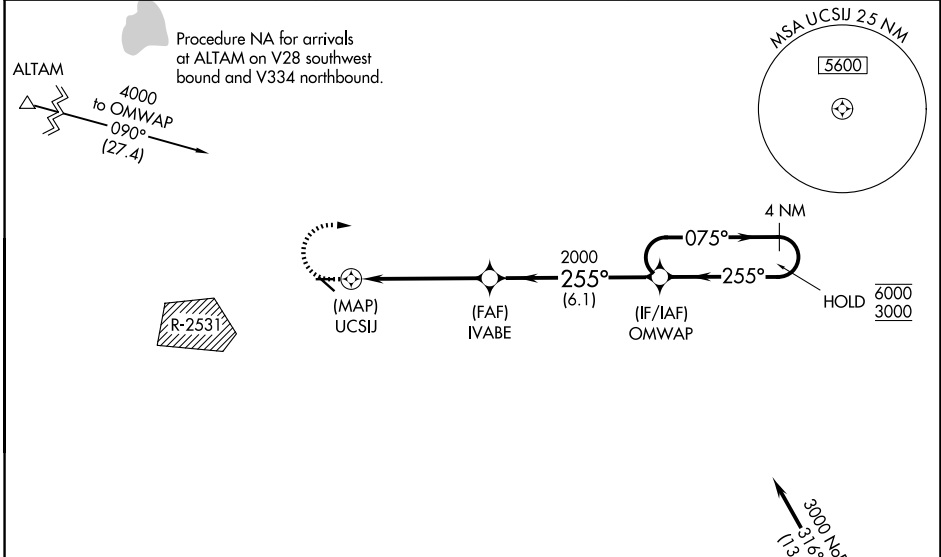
Procedure NA for arrivals at ALTAM on V28 southwest bound and V334 northbound.

ALTAM
4000
to OMWAP
090°
(27.4)

MSA UCSIJ 25 NM
5600

4 NM
075°
2000
255°
(6.1)
255°
HOLD $\overline{6000}$ $\underline{3000}$

R-2531

(MAP)
UCSIJ

(FAF)
IVABE

(IF/IAF)
OMWAP

3000 No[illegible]
316°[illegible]
(13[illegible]